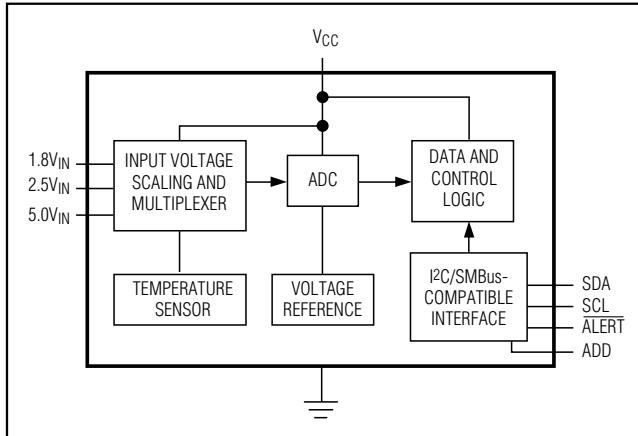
$V_{CC}$

$1.8V_{IN}$

$2.5V_{IN}$

$5.0V_{IN}$

INPUT VOLTAGE SCALING AND MULTIPLEXER

ADC

DATA AND CONTROL LOGIC

TEMPERATURE SENSOR

VOLTAGE REFERENCE

I2C/SMBus-COMPATIBLE INTERFACE

SDA

SCL

$\overline{ALERT}$

ADD